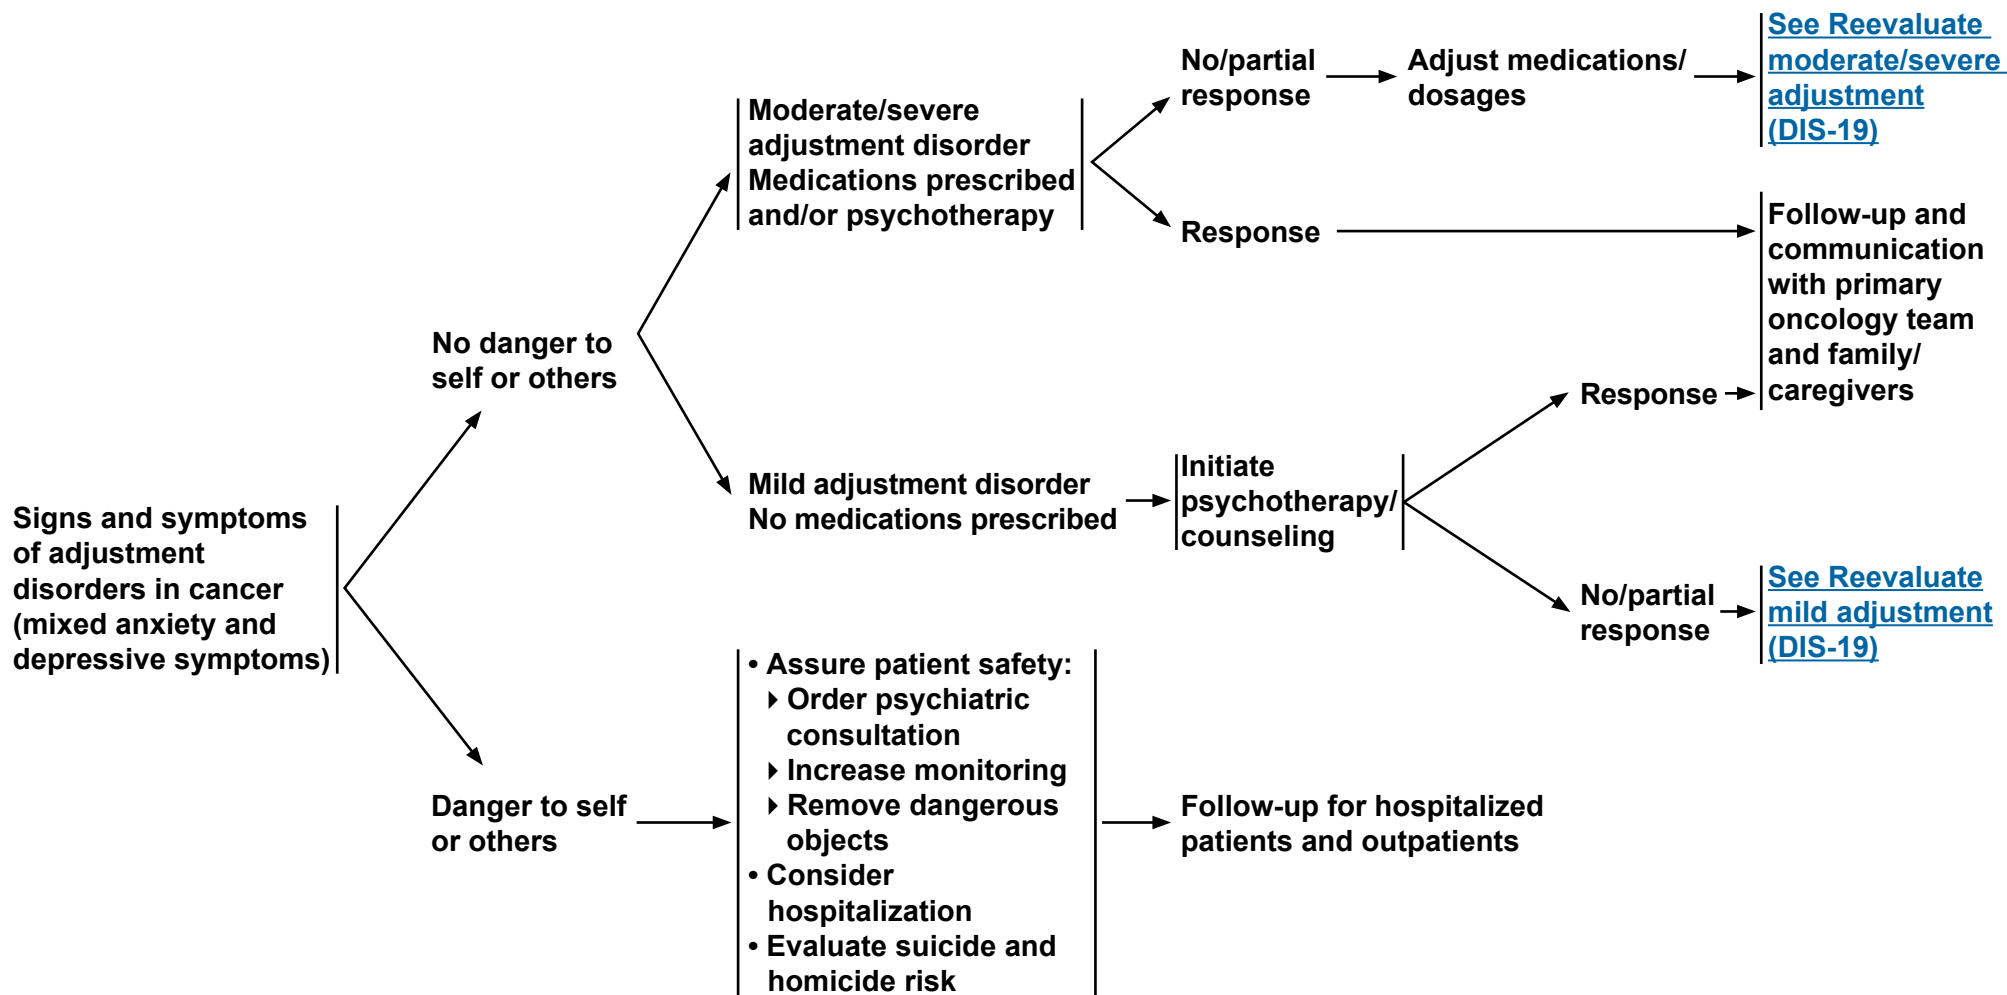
Signs and symptoms of adjustment disorders in cancer (mixed anxiety and depressive symptoms)

No danger to self or others

Moderate/severe adjustment disorder
Medications prescribed and/or psychotherapy

No/partial response

Adjust medications/ dosages

See Reevaluate moderate/severe adjustment (DIS-19)

Response

Follow-up and communication with primary oncology team and family/ caregivers

Mild adjustment disorder
No medications prescribed

Initiate psychotherapy/ counseling

Response

No/partial response

See Reevaluate mild adjustment (DIS-19)

Danger to self or others

• Assure patient safety:
 ▸ Order psychiatric consultation
 ▸ Increase monitoring
 ▸ Remove dangerous objects
• Consider hospitalization
• Evaluate suicide and homicide risk

Follow-up for hospitalized patients and outpatients